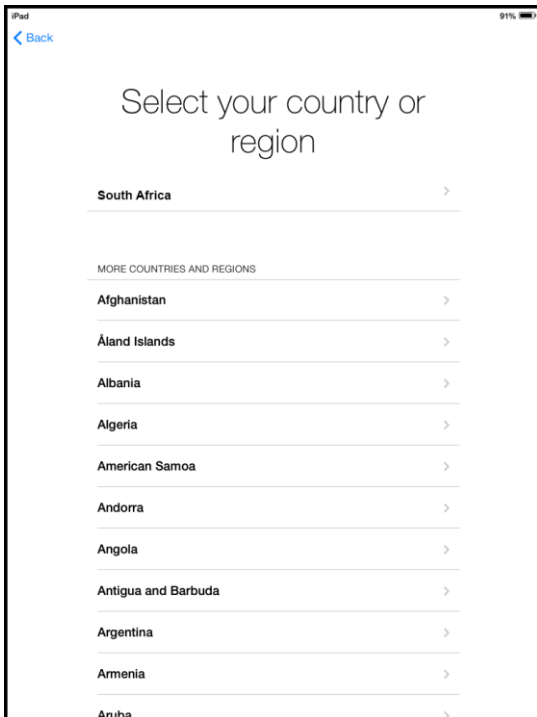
iPad
91%
Back

Select your country or region

South Africa

MORE COUNTRIES AND REGIONS

Afghanistan

Åland Islands

Albania

Algeria

American Samoa

Andorra

Angola

Antigua and Barbuda

Argentina

Armenia

Aruba